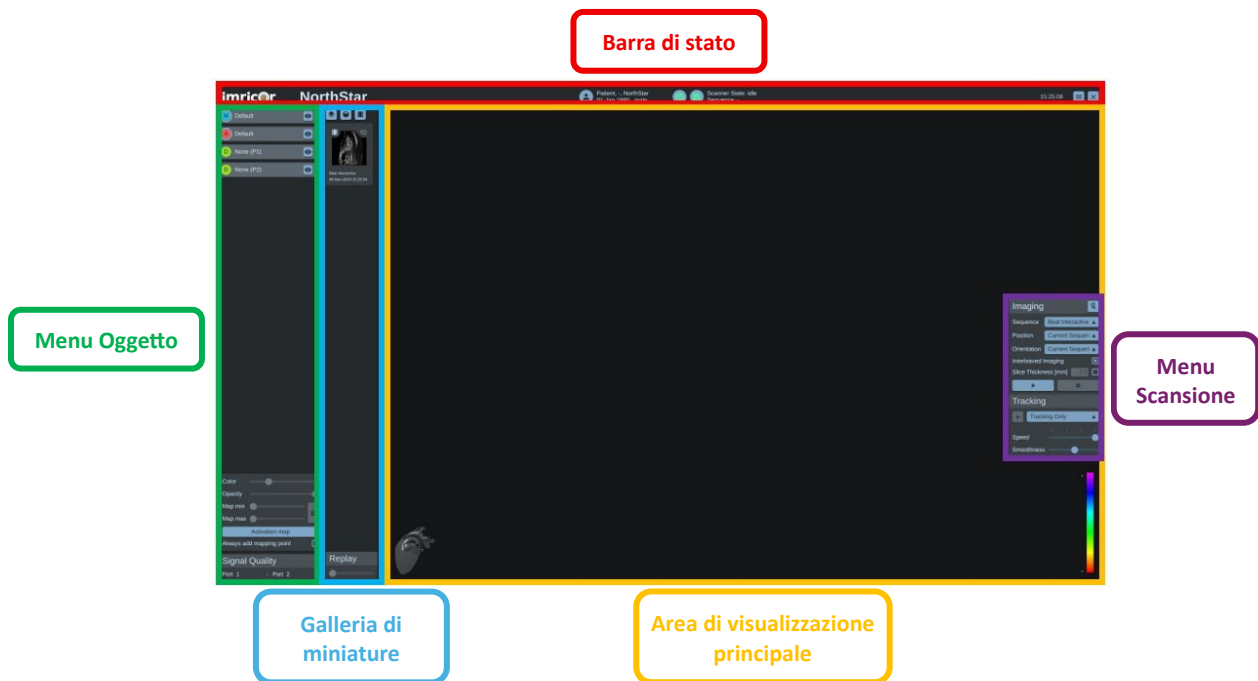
Barra di stato

imricor NorthStar

Patient: - NorthStar
01 Jan 1980, male

Scanner State: idle
Sequence: -

15:25:08

Default
Default
None (P1)
None (P2)

Color
Opacity
Map min
Map max
Activation map
Always add mapping point
Signal Quality
Port 1 Port 2

Real Interactive
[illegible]

Replay

Imaging
Sequence Real Interactive
Position Current Sequence
Orientation Current Sequence
Interleaved Imaging
Slice Thickness [mm]

Tracking
Tracking Only
Speed
Smoothness

Menu Oggetto

Menu Scansione

Galleria di miniature

Area di visualizzazione principale